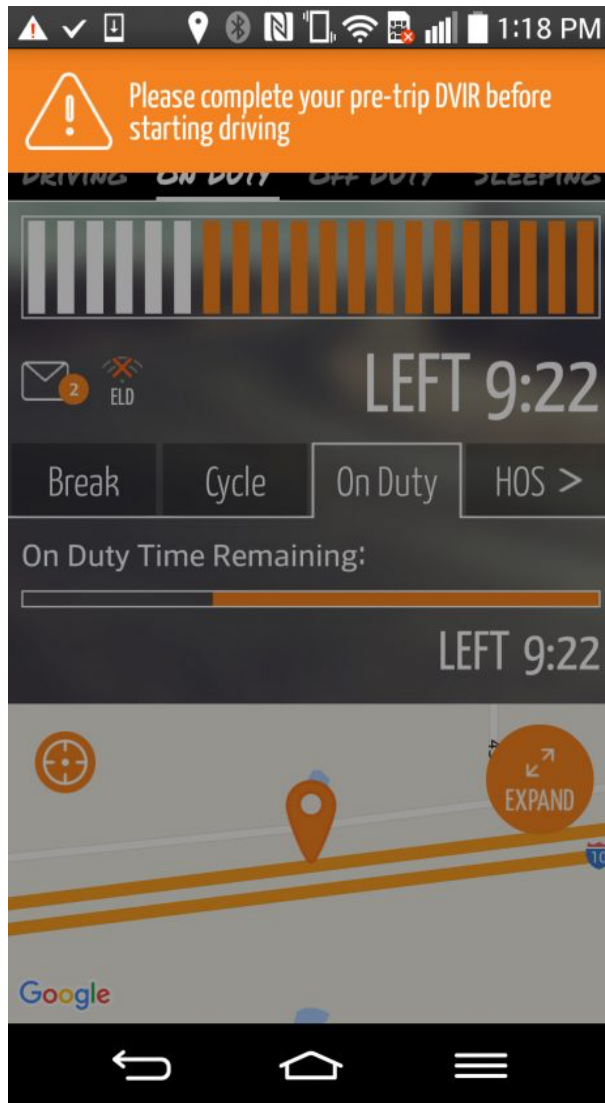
1:18 PM

Please complete your pre-trip DVIR before starting driving

DRIVING ON DUTY OFF DUTY SLEEPING

2
ELD

LEFT 9:22

Break
Cycle
On Duty
HOS >

On Duty Time Remaining:

LEFT 9:22

EXPAND

10

Google